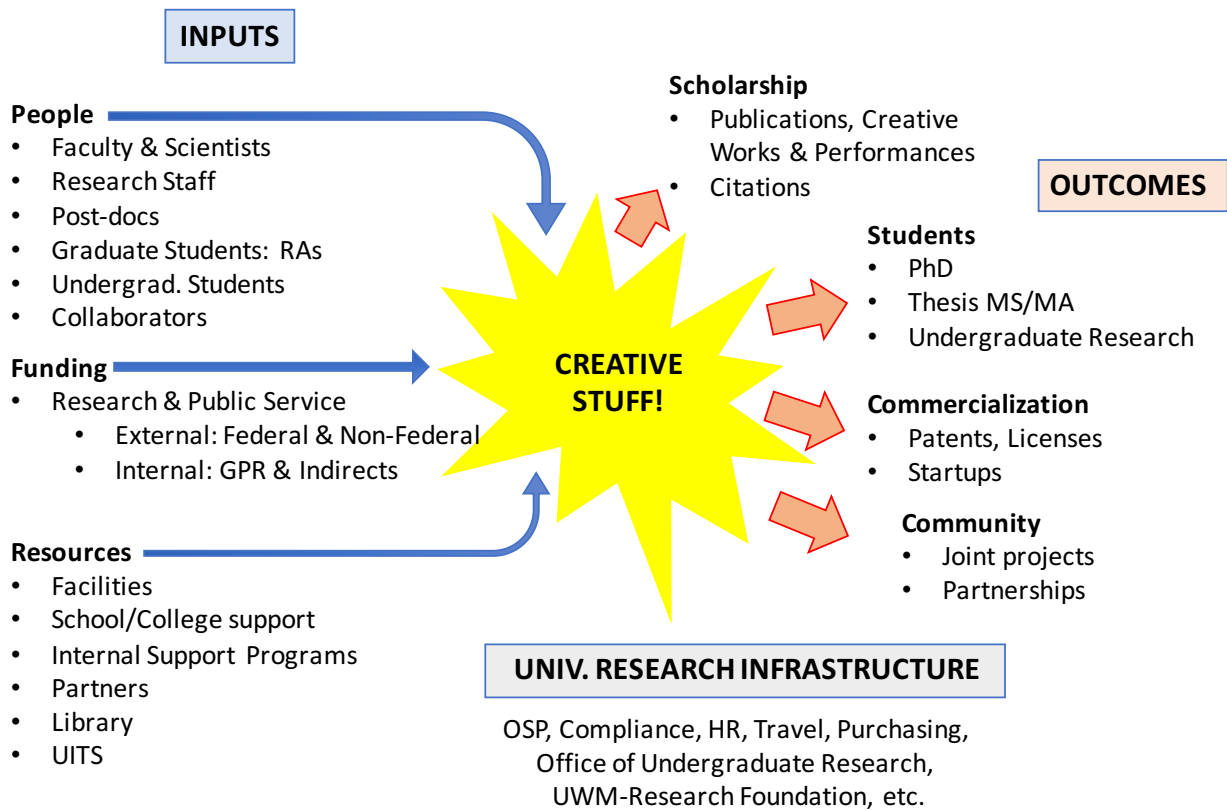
INPUTS

People
• Faculty & Scientists
• Research Staff
• Post-docs
• Graduate Students: RAs
• Undergrad. Students
• Collaborators

Funding
• Research & Public Service
  • External: Federal & Non-Federal
  • Internal: GPR & Indirects

Resources
• Facilities
• School/College support
• Internal Support Programs
• Partners
• Library
• UITS

CREATIVE STUFF!

Scholarship
• Publications, Creative Works & Performances
• Citations

OUTCOMES

Students
• PhD
• Thesis MS/MA
• Undergraduate Research

Commercialization
• Patents, Licenses
• Startups

Community
• Joint projects
• Partnerships

UNIV. RESEARCH INFRASTRUCTURE

OSP, Compliance, HR, Travel, Purchasing, Office of Undergraduate Research, UWM-Research Foundation, etc.